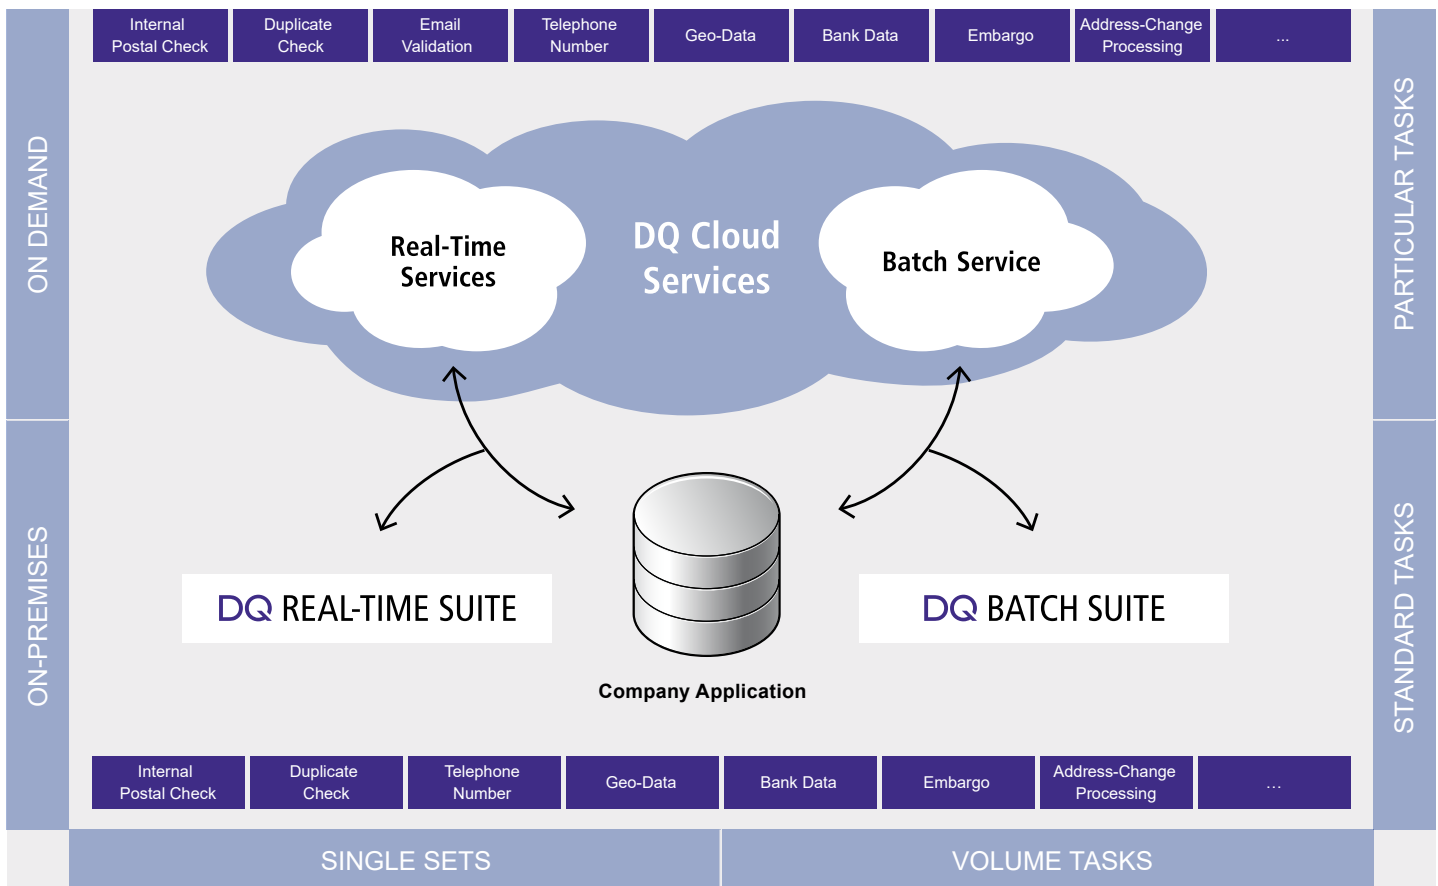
ON DEMAND

Internal Postal Check | Duplicate Check | Email Validation | Telephone Number | Geo-Data | Bank Data | Embargo | Address-Change Processing | ...

PARTICULAR TASKS

Real-Time Services

DQ Cloud Services

Batch Service

ON-PREMISES

DQ REAL-TIME SUITE

Company Application

DQ BATCH SUITE

STANDARD TASKS

Internal Postal Check | Duplicate Check | Telephone Number | Geo-Data | Bank Data | Embargo | Address-Change Processing | ...

SINGLE SETS

VOLUME TASKS